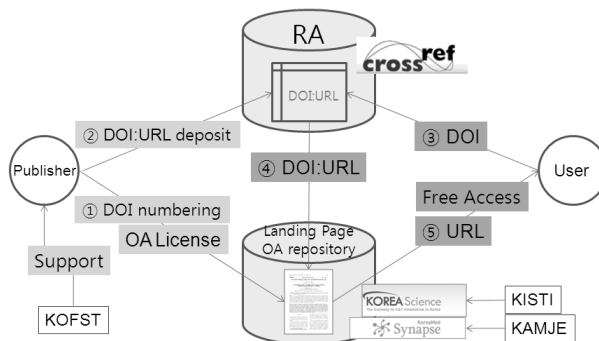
RA

crossref

DOI:URL

② DOI:URL deposit

③ DOI

Publisher

④ DOI:URL

User

Free Access

① DOI numbering

OA License

Landing Page
OA repository

⑤ URL

Support

KOREA Science

KISTI

KOFST

KoreaMed Synapse

KAMJE